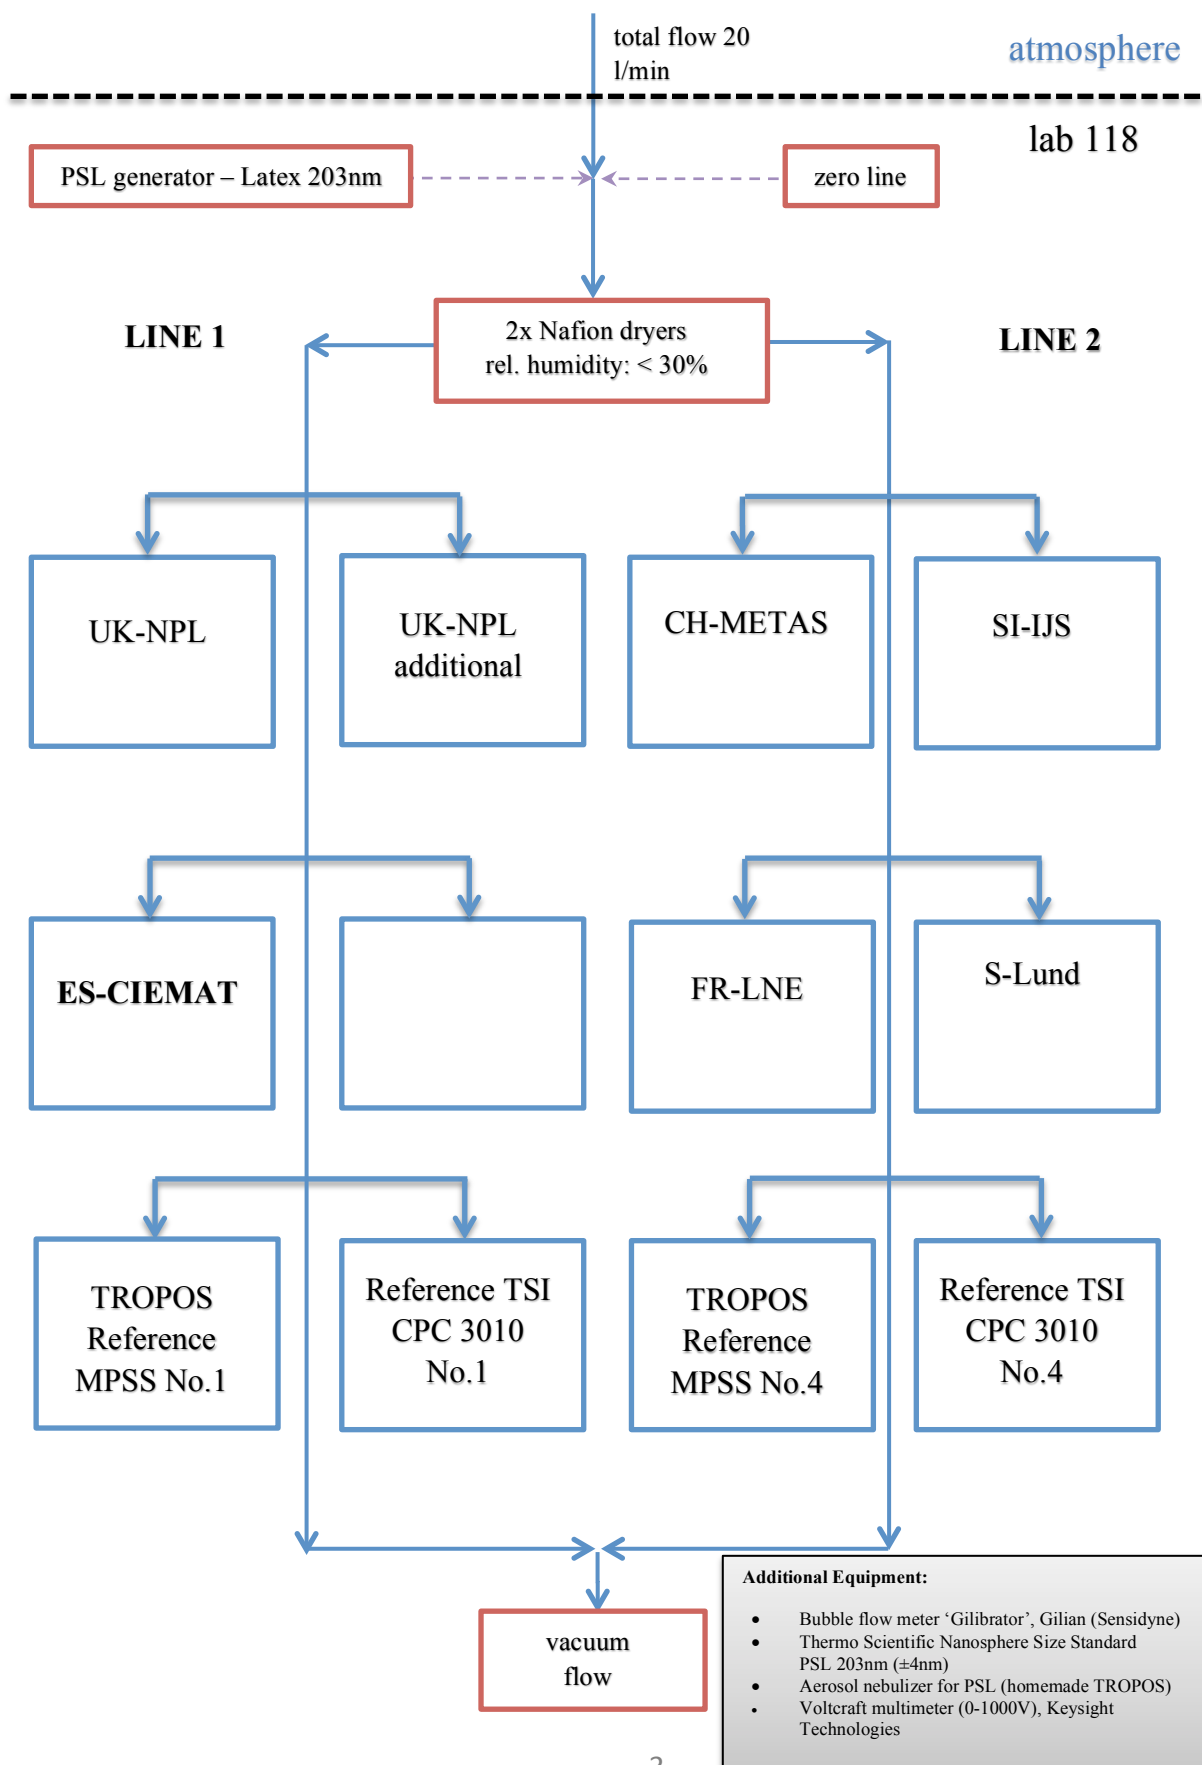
total flow 20 l/min

atmosphere

lab 118

PSL generator – Latex 203nm

zero line

LINE 1

2x Nafion dryers
rel. humidity: < 30%

LINE 2

UK-NPL

UK-NPL additional

CH-METAS

SI-IJS

ES-CIEMAT

FR-LNE

S-Lund

TROPOS Reference MPSS No.1

Reference TSI CPC 3010 No.1

TROPOS Reference MPSS No.4

Reference TSI CPC 3010 No.4

vacuum flow

Additional Equipment:

- Bubble flow meter ‘Gilibrator’, Gilian (Sensidyne)
- Thermo Scientific Nanosphere Size Standard PSL 203nm (±4nm)
- Aerosol nebulizer for PSL (homemade TROPOS)
- Voltcraft multimeter (0-1000V), Keysight Technologies

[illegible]